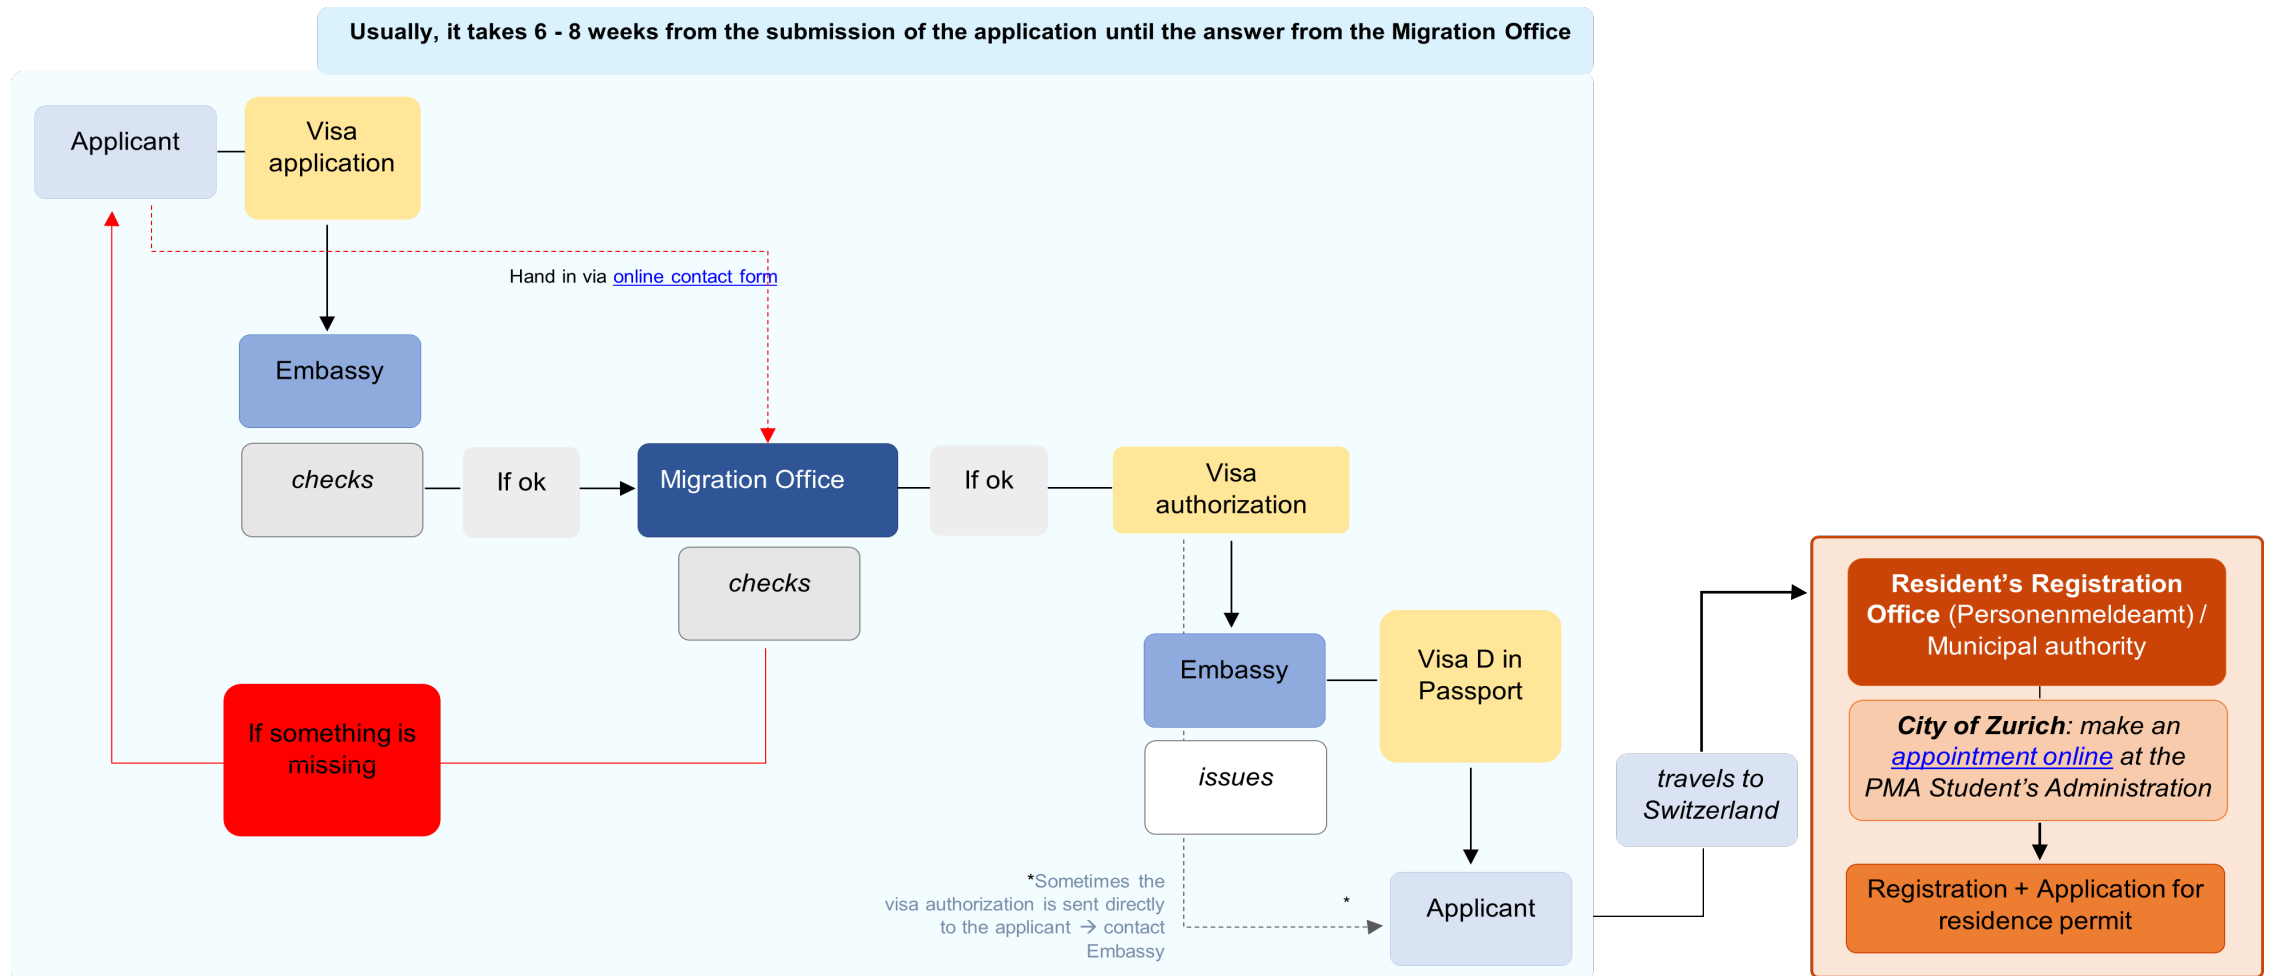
Usually, it takes 6 - 8 weeks from the submission of the application until the answer from the Migration Office

Applicant

Visa application

Hand in via online contact form

Embassy

checks

If ok

Migration Office

If ok

Visa authorization

checks

Embassy

Visa D in Passport

If something is missing

issues

travels to Switzerland

*Sometimes the visa authorization is sent directly to the applicant → contact Embassy

*

Applicant

Resident's Registration Office (Personenmeldeamt) / Municipal authority

City of Zurich: make an appointment online at the PMA Student's Administration

Registration + Application for residence permit